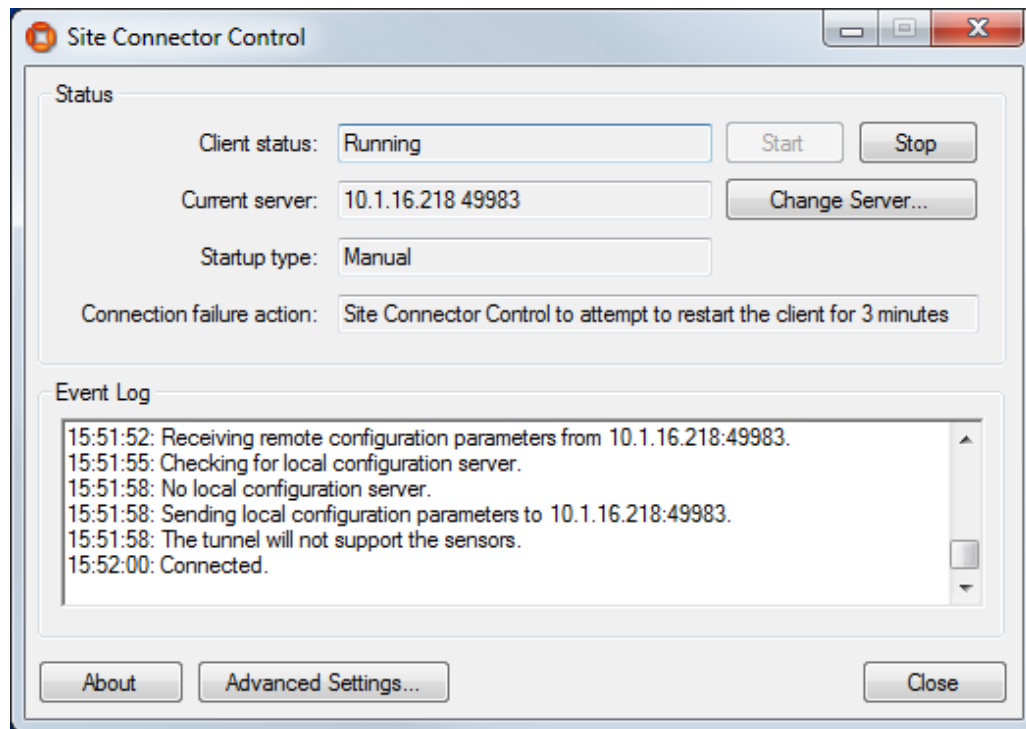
Site Connector Control

Status

Client status: Running

Start

Stop

Current server: 10.1.16.218 49983

Change Server...

Startup type: Manual

Connection failure action: Site Connector Control to attempt to restart the client for 3 minutes

Event Log

15:51:52: Receiving remote configuration parameters from 10.1.16.218:49983.
15:51:55: Checking for local configuration server.
15:51:58: No local configuration server.
15:51:58: Sending local configuration parameters to 10.1.16.218:49983.
15:51:58: The tunnel will not support the sensors.
15:52:00: Connected.

About

Advanced Settings...

Close